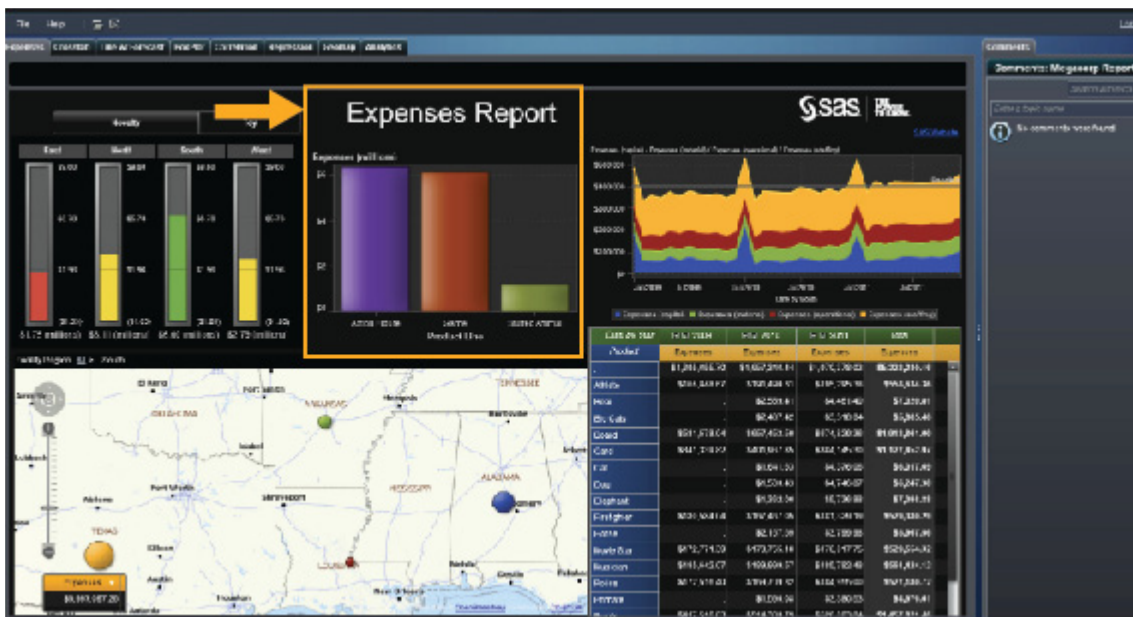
File Help

Expenses Report

Expenses (millions)

East West South West

Product Line

Comments

No comments were found.

sas

TEXAS

Fort Worth

ALABAMA

MISSISSIPPI

LOUISIANA

Abilene

Austin

Expenses

$6,993,987.20

Product

Expenses

Athlete

Bike

Board

Clothes

Firefighter

Roller

Expenses (capital) Expenses (materials) Expenses (operational) Expenses (staffing)